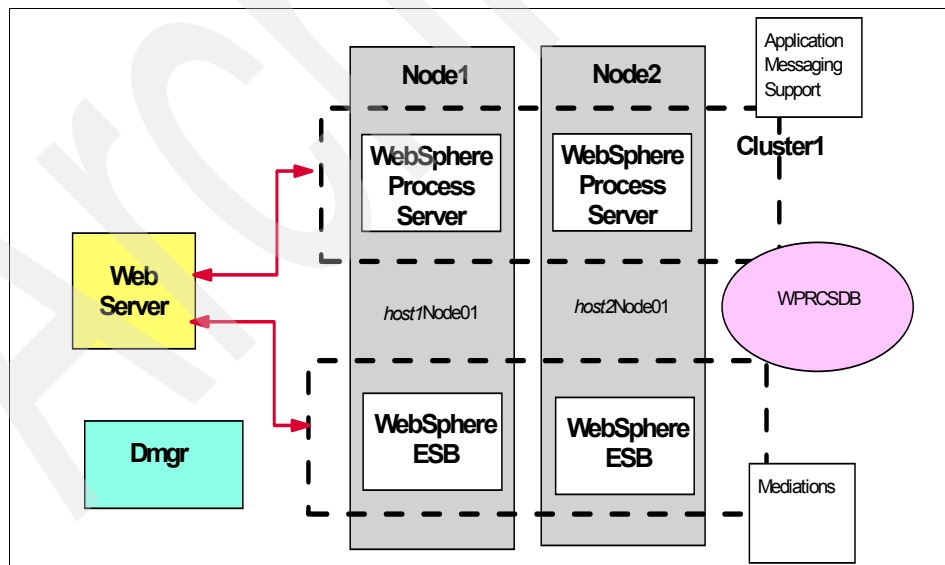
Node1

Node2

Application Messaging Support

Cluster1

WebSphere Process Server

WebSphere Process Server

Web Server

WPRCSDB

host1Node01

host2Node01

WebSphere ESB

WebSphere ESB

Dmgr

Mediations